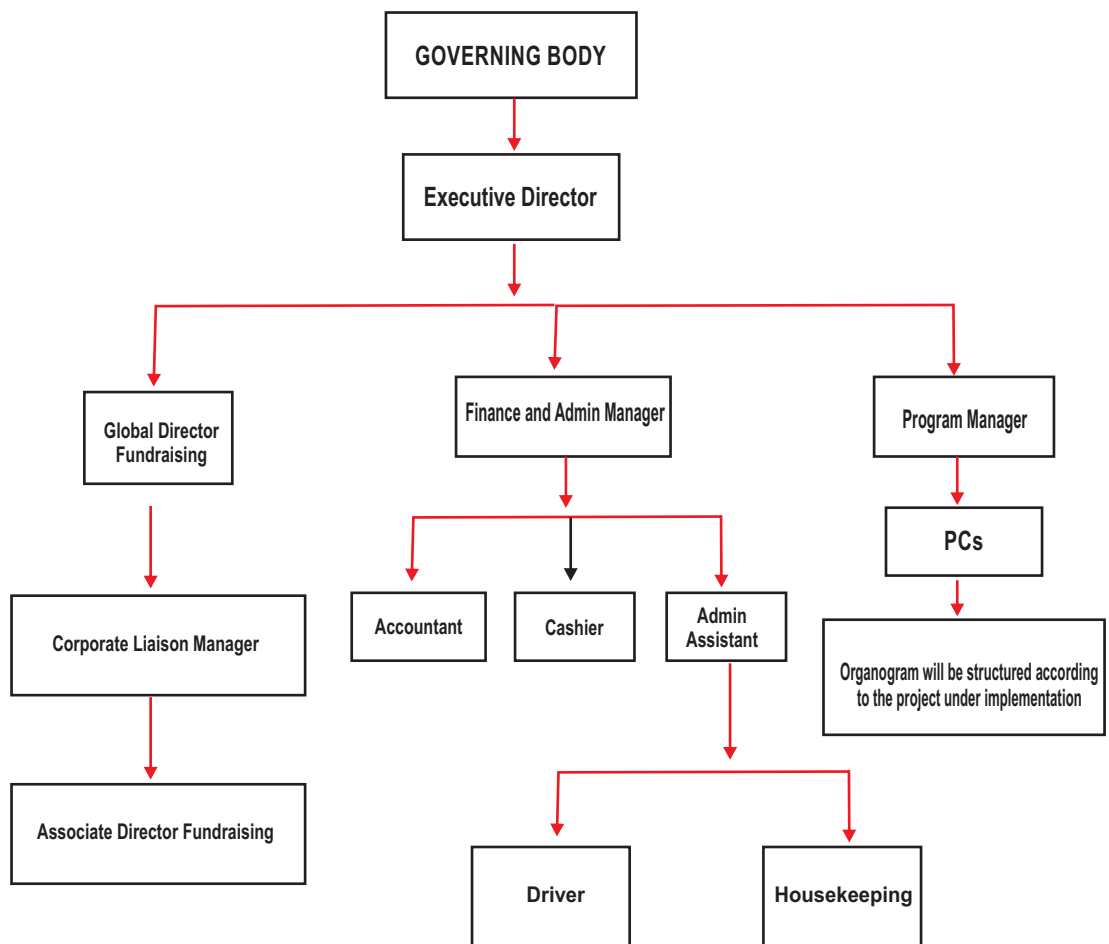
GOVERNING BODY

Executive Director

Global Director Fundraising

Corporate Liaison Manager

Associate Director Fundraising

Finance and Admin Manager

Accountant

Cashier

Admin Assistant

Driver

Housekeeping

Program Manager

PCs

Organogram will be structured according to the project under implementation